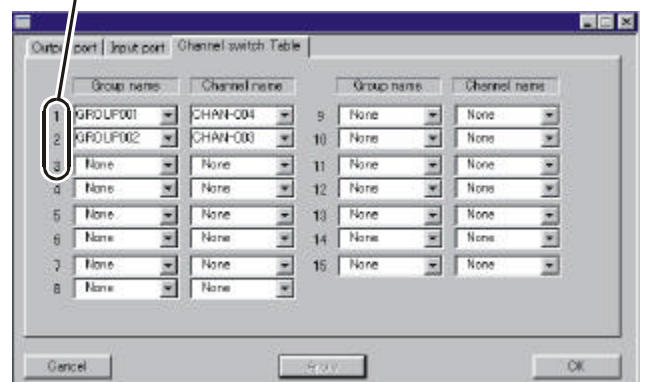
Outp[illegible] port | Input port | Channel switch Table

| | Group name | Channel name |
|---|---|---|
| 1 | GROUP001 | CHAN-004 |
| 2 | GROUP002 | CHAN-003 |
| 3 | None | None |
| 4 | None | None |
| 5 | None | None |
| 6 | None | None |
| 7 | None | None |
| 8 | None | None |

| | Group name | Channel name |
|---|---|---|
| 9 | None | None |
| 10 | None | None |
| 11 | None | None |
| 12 | None | None |
| 13 | None | None |
| 14 | None | None |
| 15 | None | None |

Cancel
Apply
OK